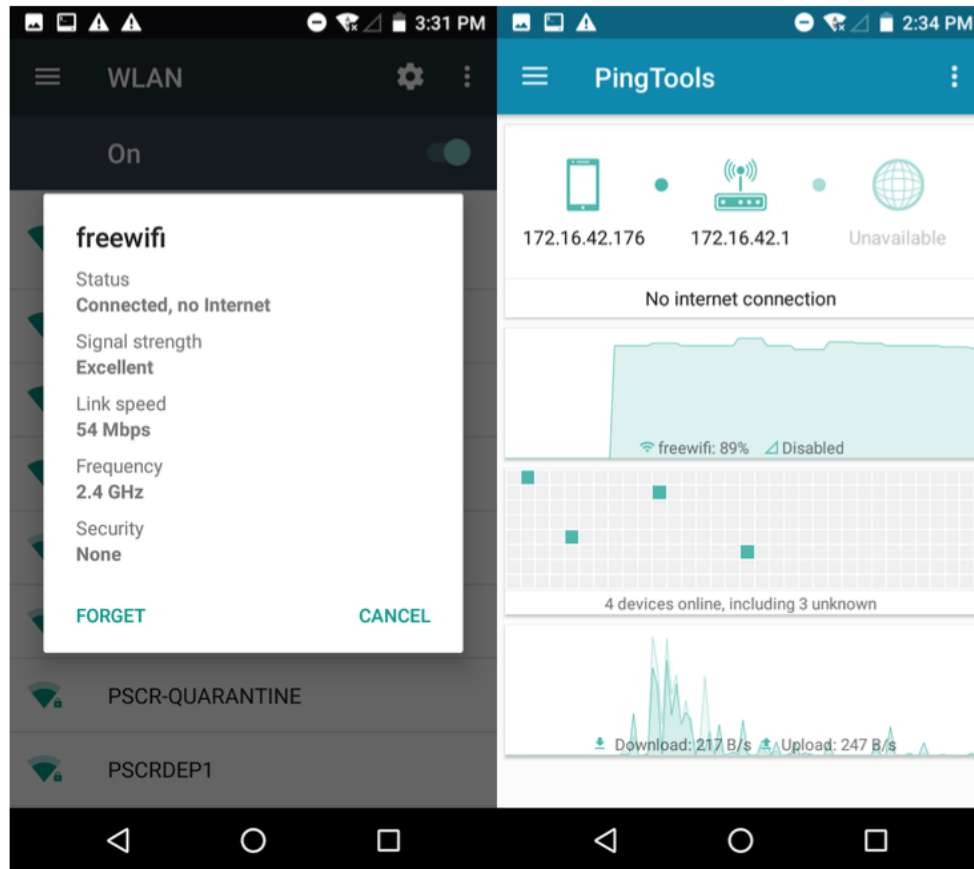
3:31 PM

WLAN

On

freewifi

Status
Connected, no Internet

Signal strength
Excellent

Link speed
54 Mbps

Frequency
2.4 GHz

Security
None

FORGET

CANCEL

PSCR-QUARANTINE

PSCRDEP1

2:34 PM

PingTools

172.16.42.176

172.16.42.1

Unavailable

No internet connection

freewifi: 89%

Disabled

4 devices online, including 3 unknown

Download: 217 B/s

Upload: 247 B/s